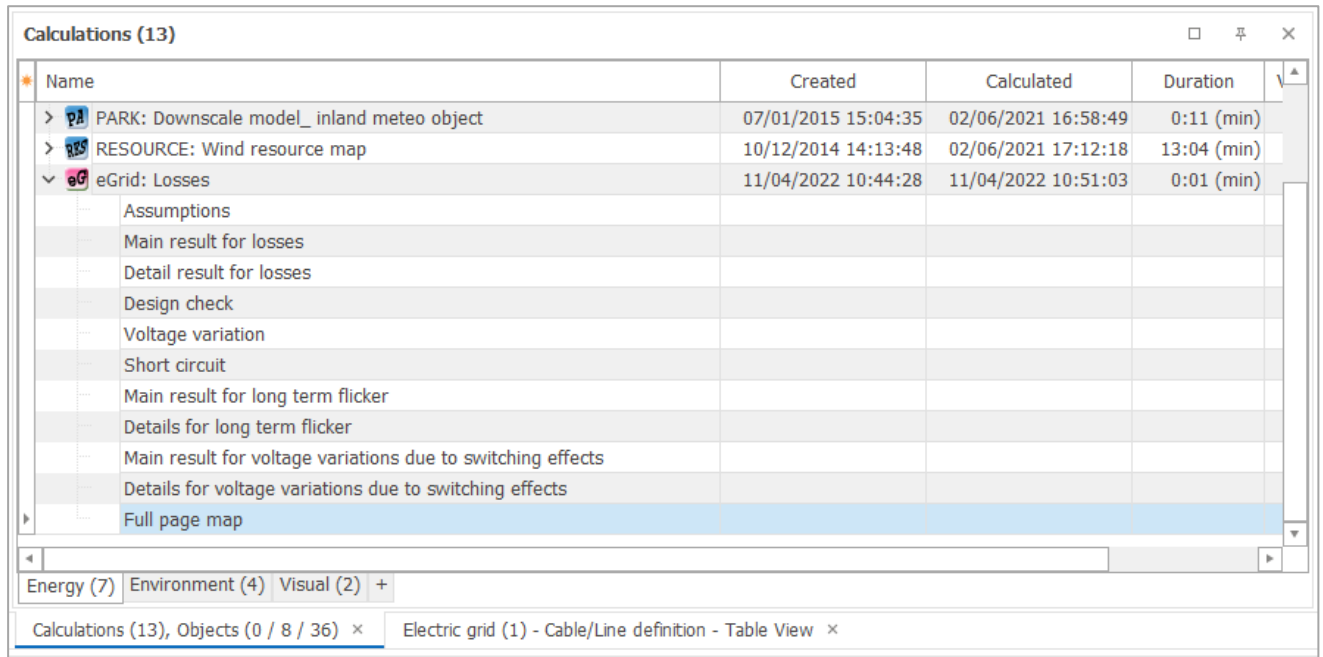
Calculations (13)

| Name | Created | Calculated | Duration |
|---|---|---|---|
| PA PARK: Downscale model_ inland meteo object | 07/01/2015 15:04:35 | 02/06/2021 16:58:49 | 0:11 (min) |
| RES RESOURCE: Wind resource map | 10/12/2014 14:13:48 | 02/06/2021 17:12:18 | 13:04 (min) |
| eG eGrid: Losses | 11/04/2022 10:44:28 | 11/04/2022 10:51:03 | 0:01 (min) |
| Assumptions | | | |
| Main result for losses | | | |
| Detail result for losses | | | |
| Design check | | | |
| Voltage variation | | | |
| Short circuit | | | |
| Main result for long term flicker | | | |
| Details for long term flicker | | | |
| Main result for voltage variations due to switching effects | | | |
| Details for voltage variations due to switching effects | | | |
| Full page map | | | |

Energy (7) Environment (4) Visual (2) +

Calculations (13), Objects (0 / 8 / 36) × Electric grid (1) - Cable/Line definition - Table View ×